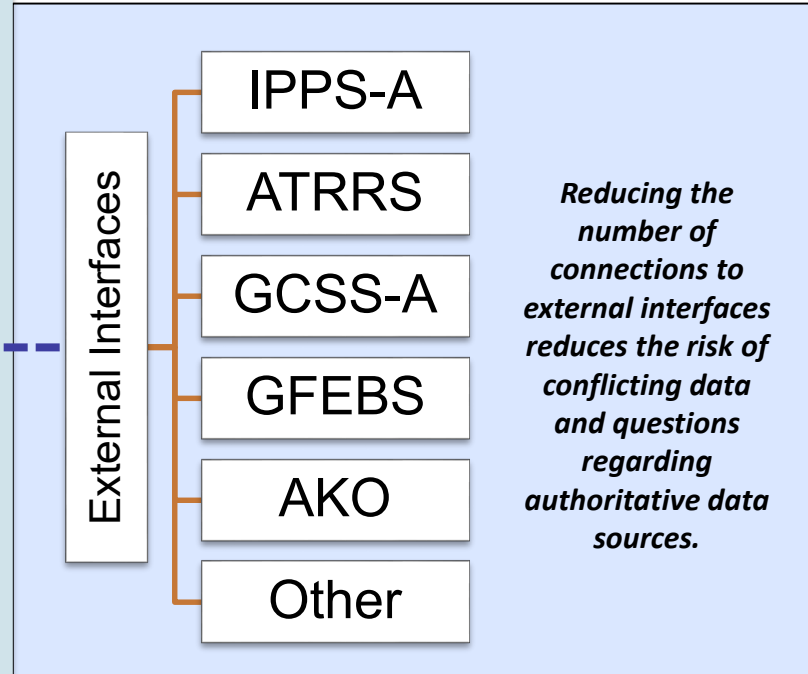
External Interfaces

IPPS-A

ATRRS

GCSS-A

GFEBS

AKO

Other

Reducing the number of connections to external interfaces reduces the risk of conflicting data and questions regarding authoritative data sources.